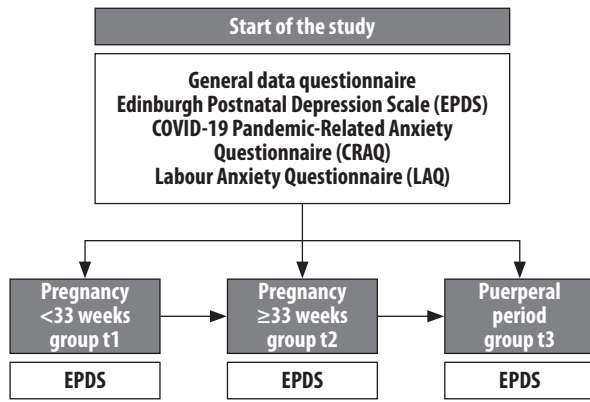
Start of the study

General data questionnaire
Edinburgh Postnatal Depression Scale (EPDS)
COVID-19 Pandemic-Related Anxiety Questionnaire (CRAQ)
Labour Anxiety Questionnaire (LAQ)

Pregnancy <33 weeks group t1

EPDS

Pregnancy ≥33 weeks group t2

EPDS

Puerperal period group t3

EPDS